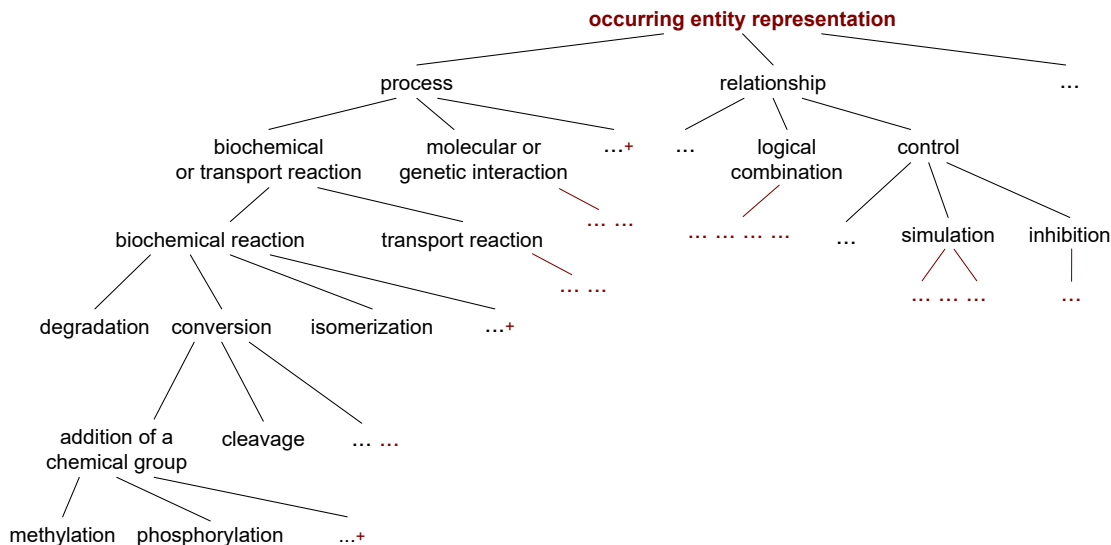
occurring entity representation

process

relationship

...

biochemical or transport reaction

molecular or genetic interaction

...+

...

logical combination

control

... ...

... ... ... ...

...

simulation

inhibition

biochemical reaction

transport reaction

... ...

... ... ...

...

degradation

conversion

isomerization

...+

addition of a chemical group

cleavage

... ...

methylation

phosphorylation

...+